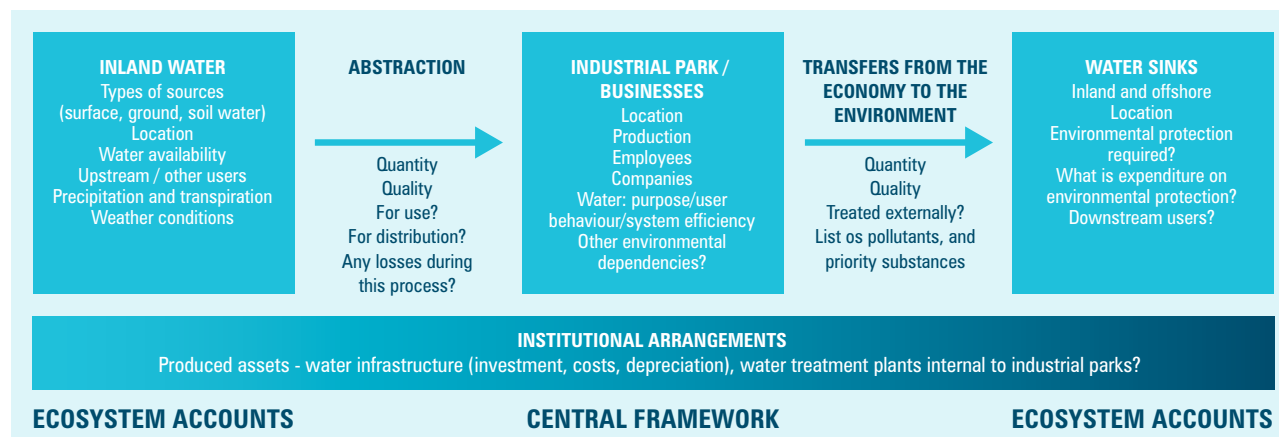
INLAND WATER
Types of sources (surface, ground, soil water)
Location
Water availability
Upstream / other users
Precipitation and transpiration
Weather conditions

ABSTRACTION

Quantity
Quality
For use?
For distribution?
Any losses during this process?

INDUSTRIAL PARK / BUSINESSES
Location
Production
Employees
Companies
Water: purpose/user behaviour/system efficiency
Other environmental dependencies?

TRANSFERS FROM THE ECONOMY TO THE ENVIRONMENT

Quantity
Quality
Treated externally?
List os pollutants, and priority substances

WATER SINKS
Inland and offshore
Location
Environmental protection required?
What is expenditure on environmental protection?
Downstream users?

INSTITUTIONAL ARRANGEMENTS
Produced assets - water infrastructure (investment, costs, depreciation), water treatment plants internal to industrial parks?

ECOSYSTEM ACCOUNTS

CENTRAL FRAMEWORK

ECOSYSTEM ACCOUNTS